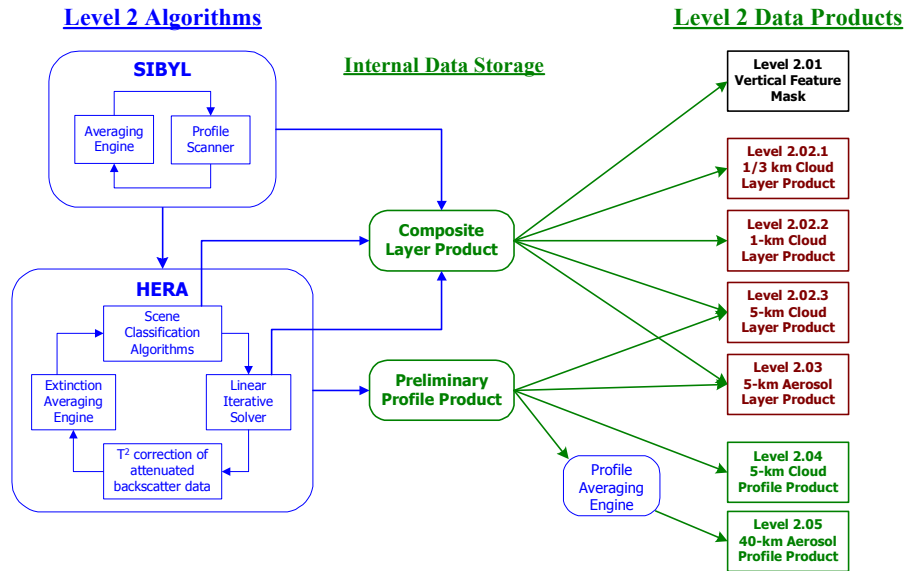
Level 2 Algorithms

Internal Data Storage

Level 2 Data Products

SIBYL

Averaging Engine

Profile Scanner

HERA

Scene Classification Algorithms

Extinction Averaging Engine

Linear Iterative Solver

$T^2$ correction of attenuated backscatter data

Composite Layer Product

Preliminary Profile Product

Profile Averaging Engine

Level 2.01 Vertical Feature Mask

Level 2.02.1 1/3 km Cloud Layer Product

Level 2.02.2 1-km Cloud Layer Product

Level 2.02.3 5-km Cloud Layer Product

Level 2.03 5-km Aerosol Layer Product

Level 2.04 5-km Cloud Profile Product

Level 2.05 40-km Aerosol Profile Product